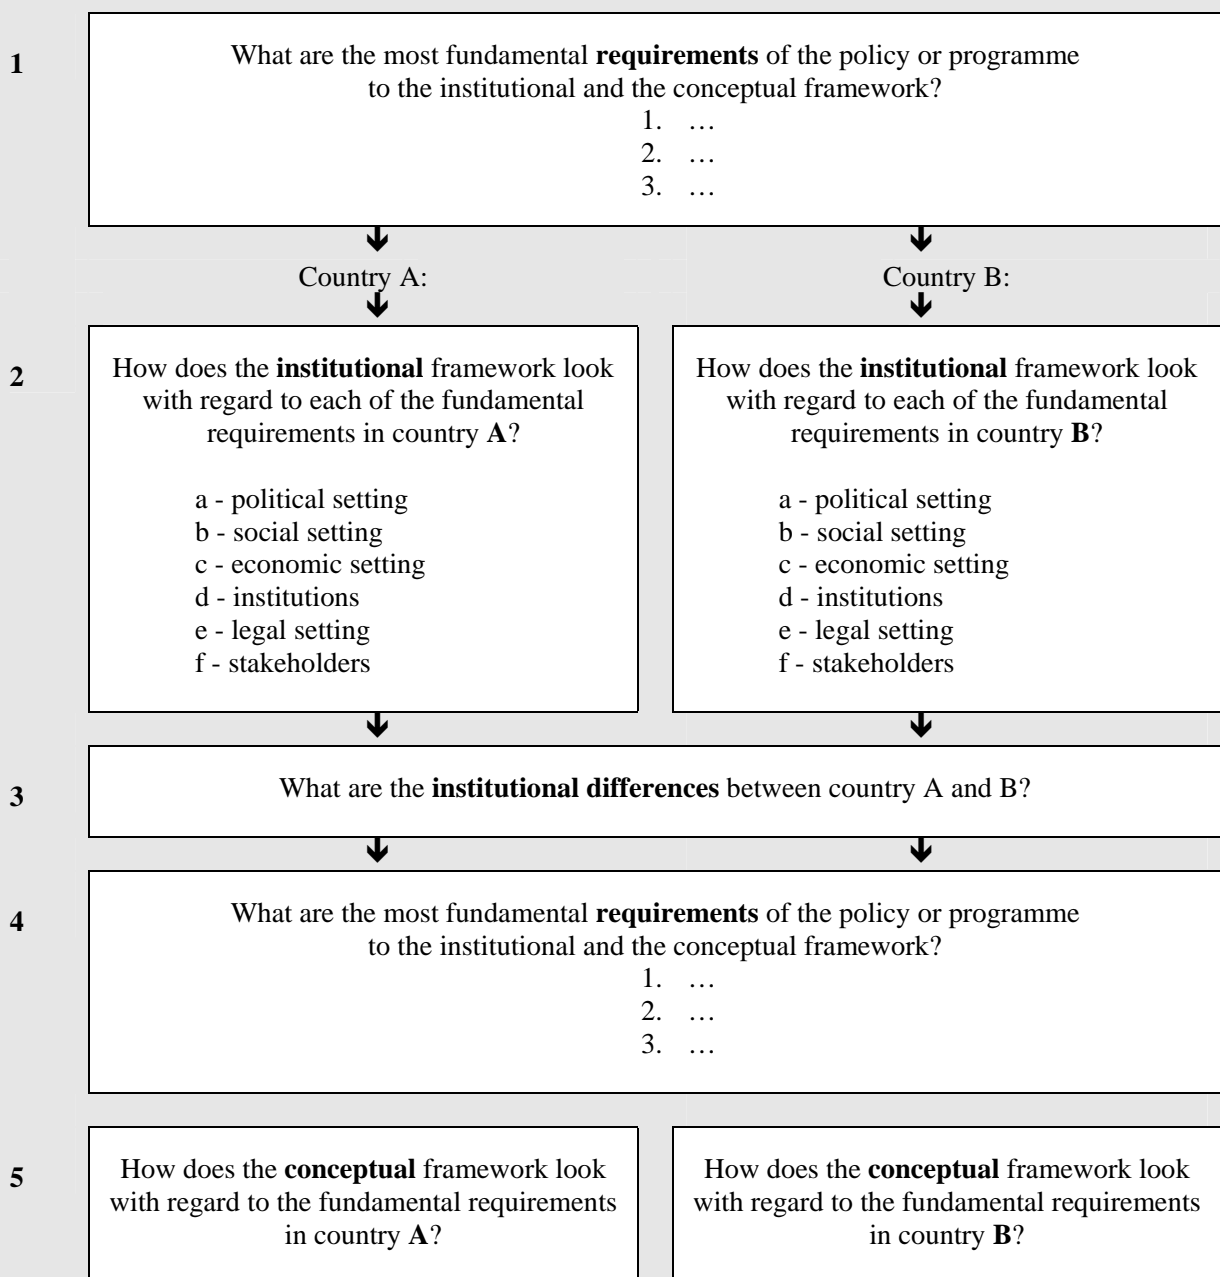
1

What are the most fundamental **requirements** of the policy or programme to the institutional and the conceptual framework?

1. …
2. …
3. …

Country A:

Country B:

2

How does the **institutional** framework look with regard to each of the fundamental requirements in country **A**?

a - political setting
b - social setting
c - economic setting
d - institutions
e - legal setting
f - stakeholders

How does the **institutional** framework look with regard to each of the fundamental requirements in country **B**?

a - political setting
b - social setting
c - economic setting
d - institutions
e - legal setting
f - stakeholders

3

What are the **institutional differences** between country A and B?

4

What are the most fundamental **requirements** of the policy or programme to the institutional and the conceptual framework?

1. …
2. …
3. …

5

How does the **conceptual** framework look with regard to the fundamental requirements in country **A**?

How does the **conceptual** framework look with regard to the fundamental requirements in country **B**?